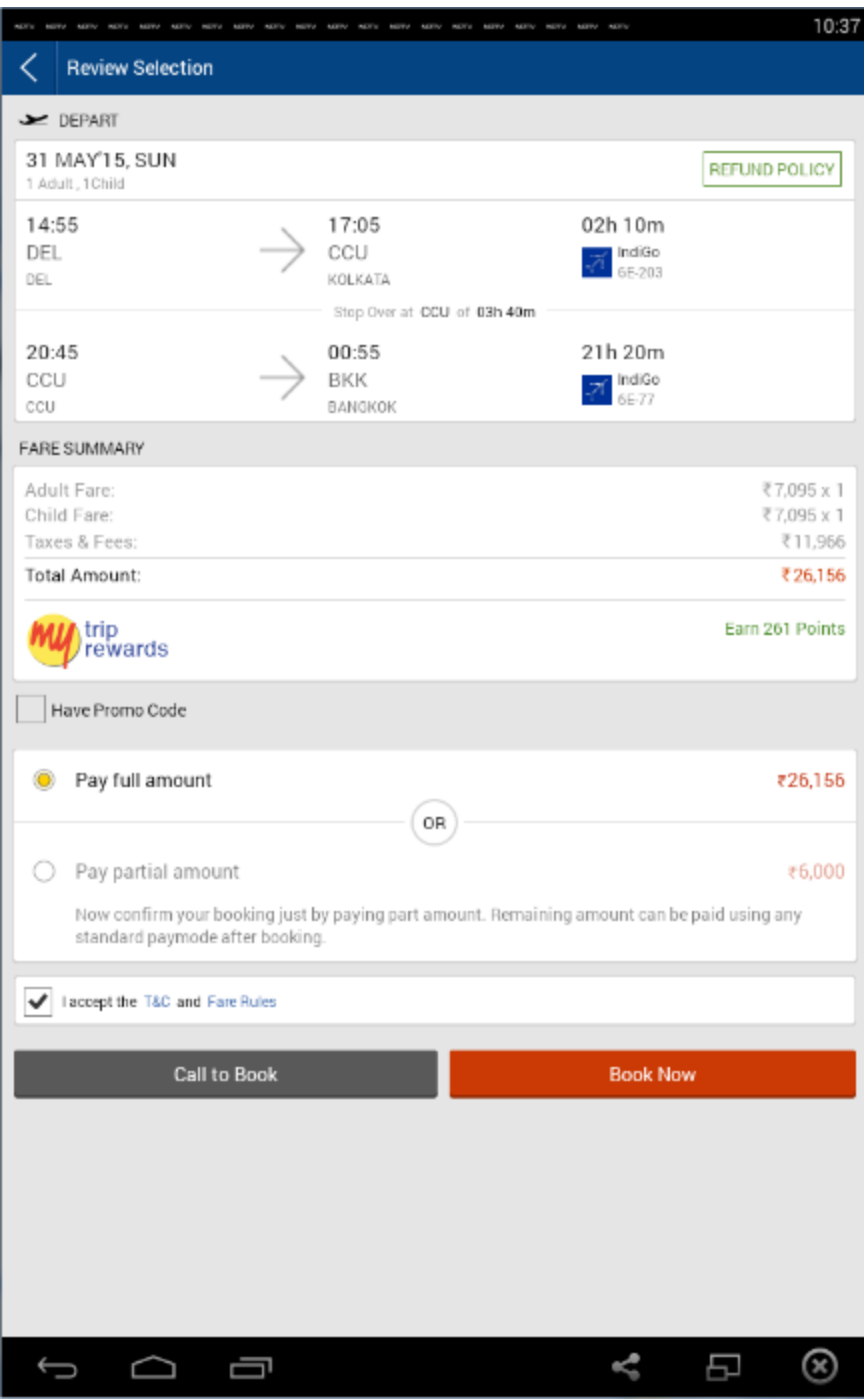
10:37

Review Selection

DEPART

31 MAY'15, SUN
1 Adult , 1Child

REFUND POLICY

14:55
DEL
DEL

17:05
CCU
KOLKATA

02h 10m
IndiGo
6E-203

Stop Over at CCU of 03h 40m

20:45
CCU
CCU

00:55
BKK
BANGKOK

21h 20m
IndiGo
6E-77

FARE SUMMARY

Adult Fare: ₹7,095 x 1
Child Fare: ₹7,095 x 1
Taxes & Fees: ₹11,966
Total Amount: ₹26,156

my trip rewards
Earn 261 Points

Have Promo Code

Pay full amount ₹26,156

OR

Pay partial amount ₹6,000

Now confirm your booking just by paying part amount. Remaining amount can be paid using any standard paymode after booking.

I accept the T&C and Fare Rules

Call to Book

Book Now